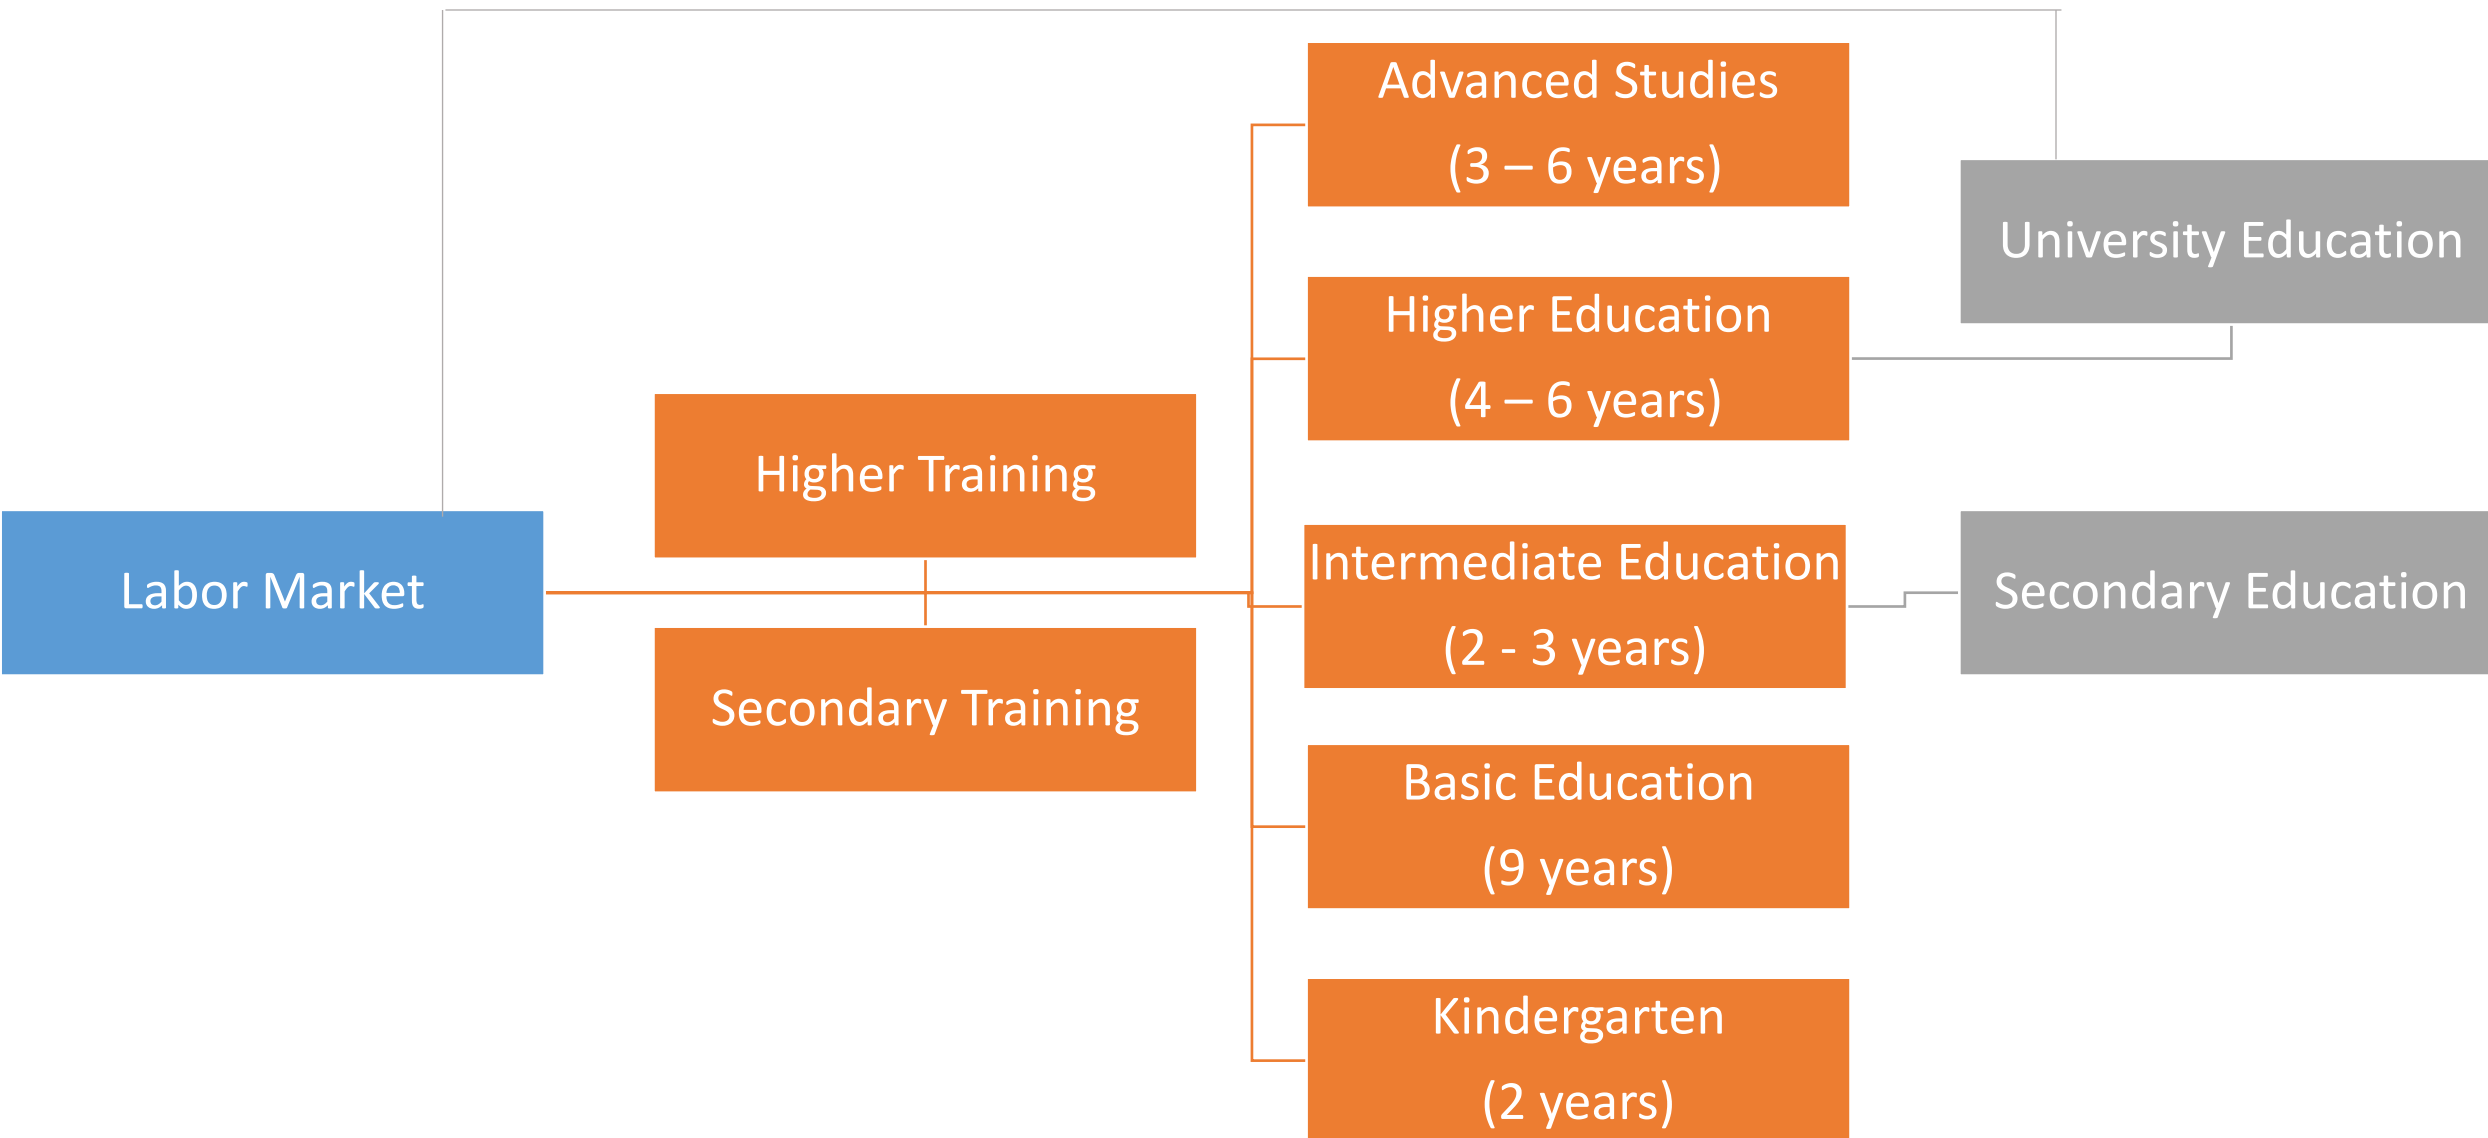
Advanced Studies
(3 – 6 years)

University Education

Higher Education
(4 – 6 years)

Higher Training

Labor Market

Intermediate Education
(2 - 3 years)

Secondary Education

Secondary Training

Basic Education
(9 years)

Kindergarten
(2 years)